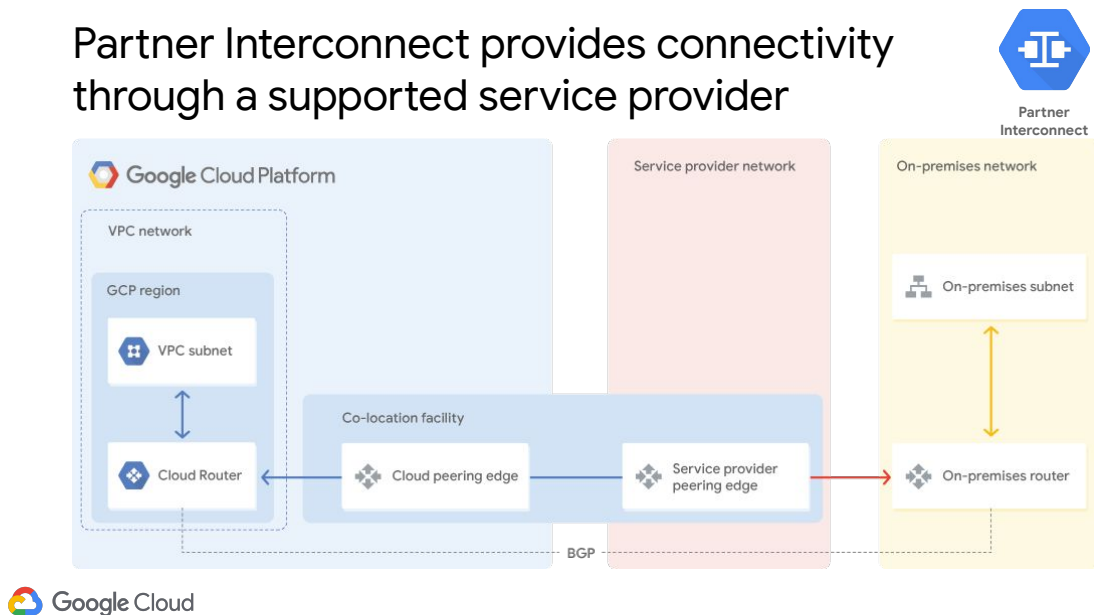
Partner Interconnect provides connectivity through a supported service provider

Partner Interconnect

Google Cloud Platform

VPC network

GCP region

VPC subnet

Cloud Router

Service provider network

On-premises network

On-premises subnet

Co-location facility

Cloud peering edge

Service provider peering edge

On-premises router

BGP

Google Cloud